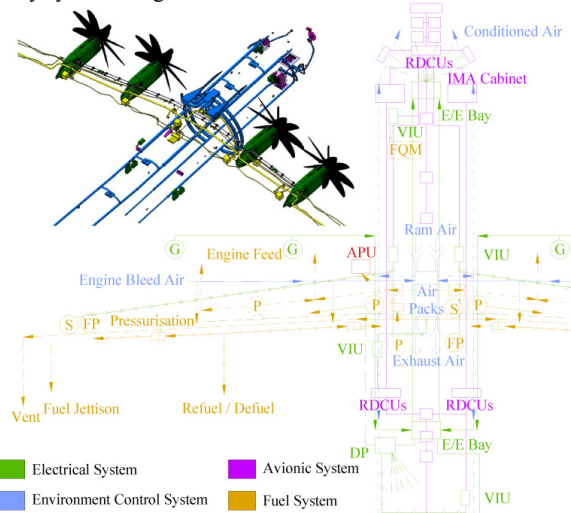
Conditioned Air
RDCUs
IMA Cabinet
E/E Bay
VIU
FQM
Ram Air
G
Engine Feed
G
APU
VIU
G
Engine Bleed Air
Air
Packs
P
P
S
P
S
FP
Pressurisation
P
FP
VIU
Exhaust Air
Vent
Fuel Jettison
Refuel / Defuel
RDCUs
RDCUs
DP
E/E Bay
VIU
Electrical System
Avionic System
Environment Control System
Fuel System